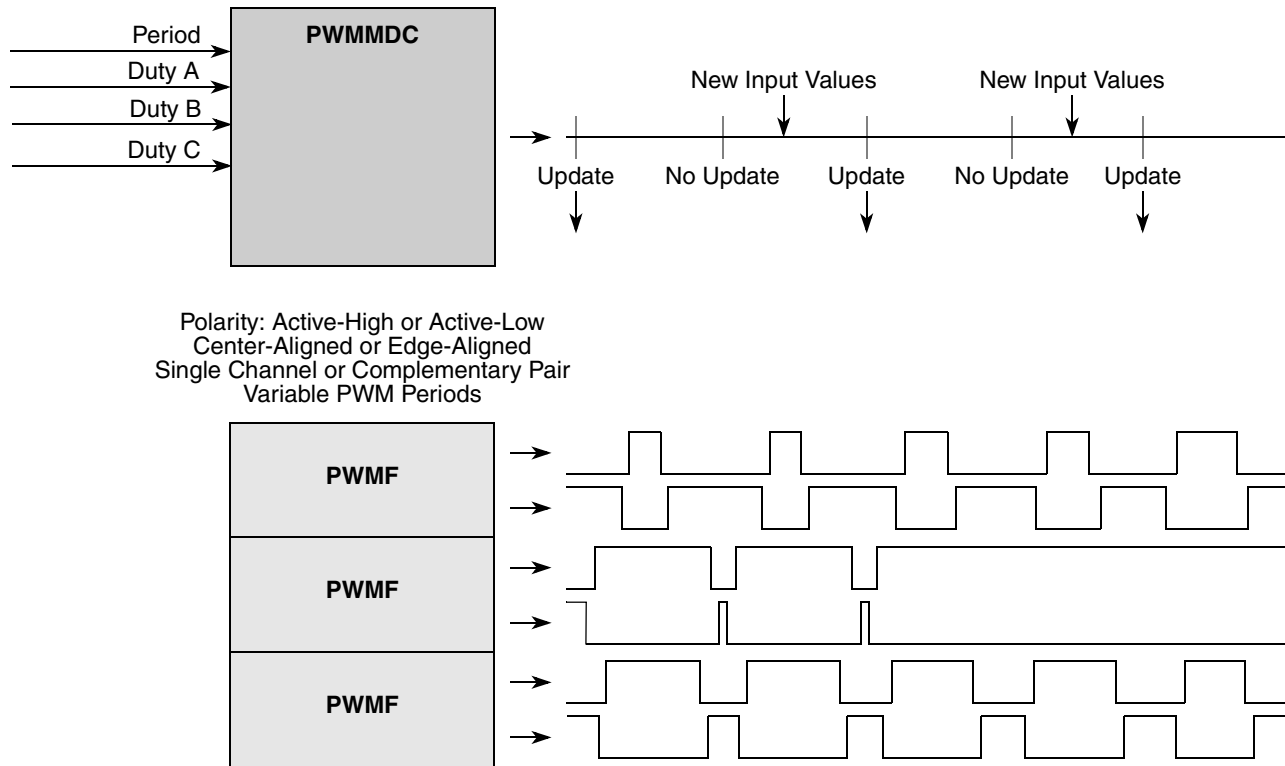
Period
Duty A
Duty B
Duty C

PWMMDC

New Input Values
New Input Values

Update
No Update
Update
No Update
Update

Polarity: Active-High or Active-Low
Center-Aligned or Edge-Aligned
Single Channel or Complementary Pair
Variable PWM Periods

PWMF

PWMF

PWMF